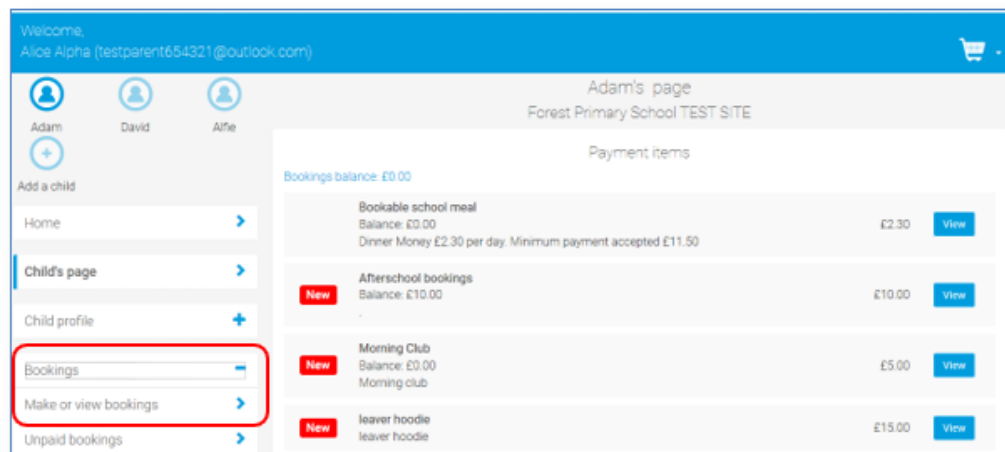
Welcome,
Alice Alpha (testparent654321@outlook.com)

Adam David Alfie
Add a child

Home
Child's page
Child profile
Bookings
Make or view bookings
Unpaid bookings

Adam's page
Forest Primary School TEST SITE

Payment items

Bookings balance: £0.00

Bookable school meal
Balance: £0.00
Dinner Money £2.30 per day. Minimum payment accepted £11.50
£2.30 View

New
Afterschool bookings
Balance: £10.00
.
£10.00 View

New
Morning Club
Balance: £0.00
Morning club
£5.00 View

New
leaver hoodie
leaver hoodie
£15.00 View